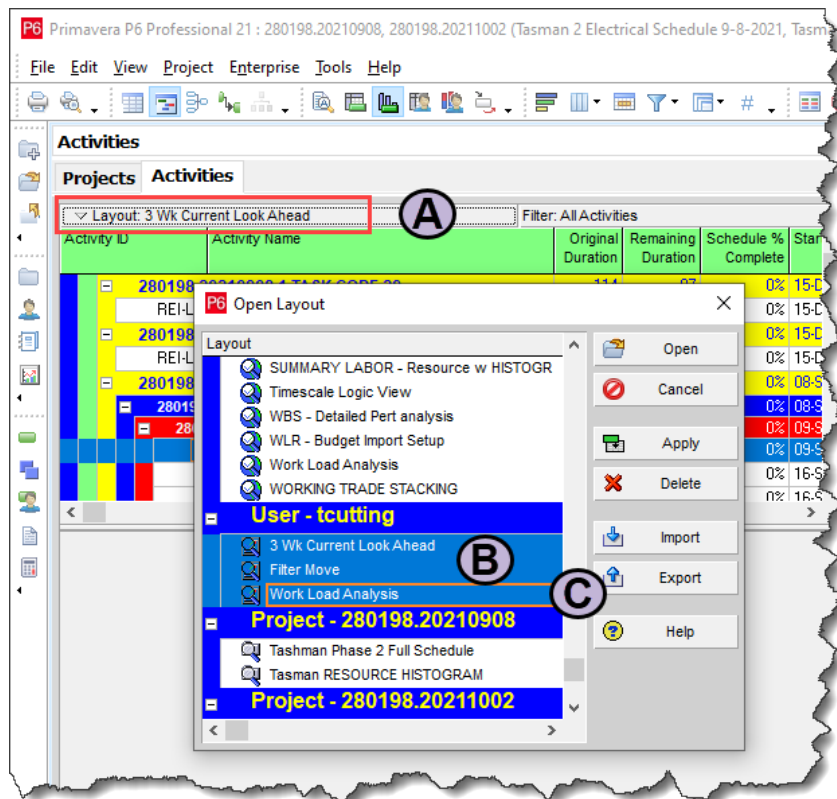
P6 Primavera P6 Professional 21 : 280198.20210908, 280198.20211002 (Tasman 2 Electrical Schedule 9-8-2021, Tasm

File Edit View Project Enterprise Tools Help

Activities

Projects Activities

Layout: 3 Wk Current Look Ahead

A

Filter: All Activities

| Activity ID | Activity Name | Original Duration | Remaining Duration | Schedule % Complete | Star |
|---|---|---|---|---|---|
| 280198 | | 114 | 97 | 0% | 15-D |
| REI-L | | | | 0% | 15-D |
| 280198 | | | | 0% | 15-D |
| REI-L | | | | 0% | 15-D |
| 280198 | | | | 0% | 08-S |
| 28019 | | | | 0% | 08-S |
| 280 | | | | 0% | 09-S |
| | | | | 0% | 09-S |
| | | | | 0% | 16-S |
| | | | | 0% | 16-S |

P6 Open Layout

Layout
SUMMARY LABOR - Resource w HISTOGR
Timescale Logic View
WBS - Detailed Pert analysis
WLR - Budget Import Setup
Work Load Analysis
WORKING TRADE STACKING
User - tcutting
3 Wk Current Look Ahead
Filter Move
Work Load Analysis
Project - 280198.20210908
Tashman Phase 2 Full Schedule
Tasman RESOURCE HISTOGRAM
Project - 280198.20211002

B

C

Open
Cancel
Apply
Delete
Import
Export
Help